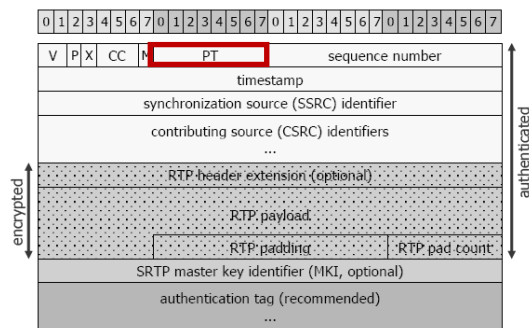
| 0 | 1 | 2 | 3 | 4 | 5 | 6 | 7 | 0 | 1 | 2 | 3 | 4 | 5 | 6 | 7 | 0 | 1 | 2 | 3 | 4 | 5 | 6 | 7 | 0 | 1 | 2 | 3 | 4 | 5 | 6 | 7 |
|---|---|---|---|---|---|---|---|---|---|---|---|---|---|---|---|---|---|---|---|---|---|---|---|---|---|---|---|---|---|---|---|

V | P | X | CC | M | PT | sequence number

timestamp

synchronization source (SSRC) identifier

contributing source (CSRC) identifiers
...

RTP header extension (optional)

RTP payload

RTP padding | RTP pad count

SRTP master key identifier (MKI, optional)

authentication tag (recommended)
...

encrypted

authenticated